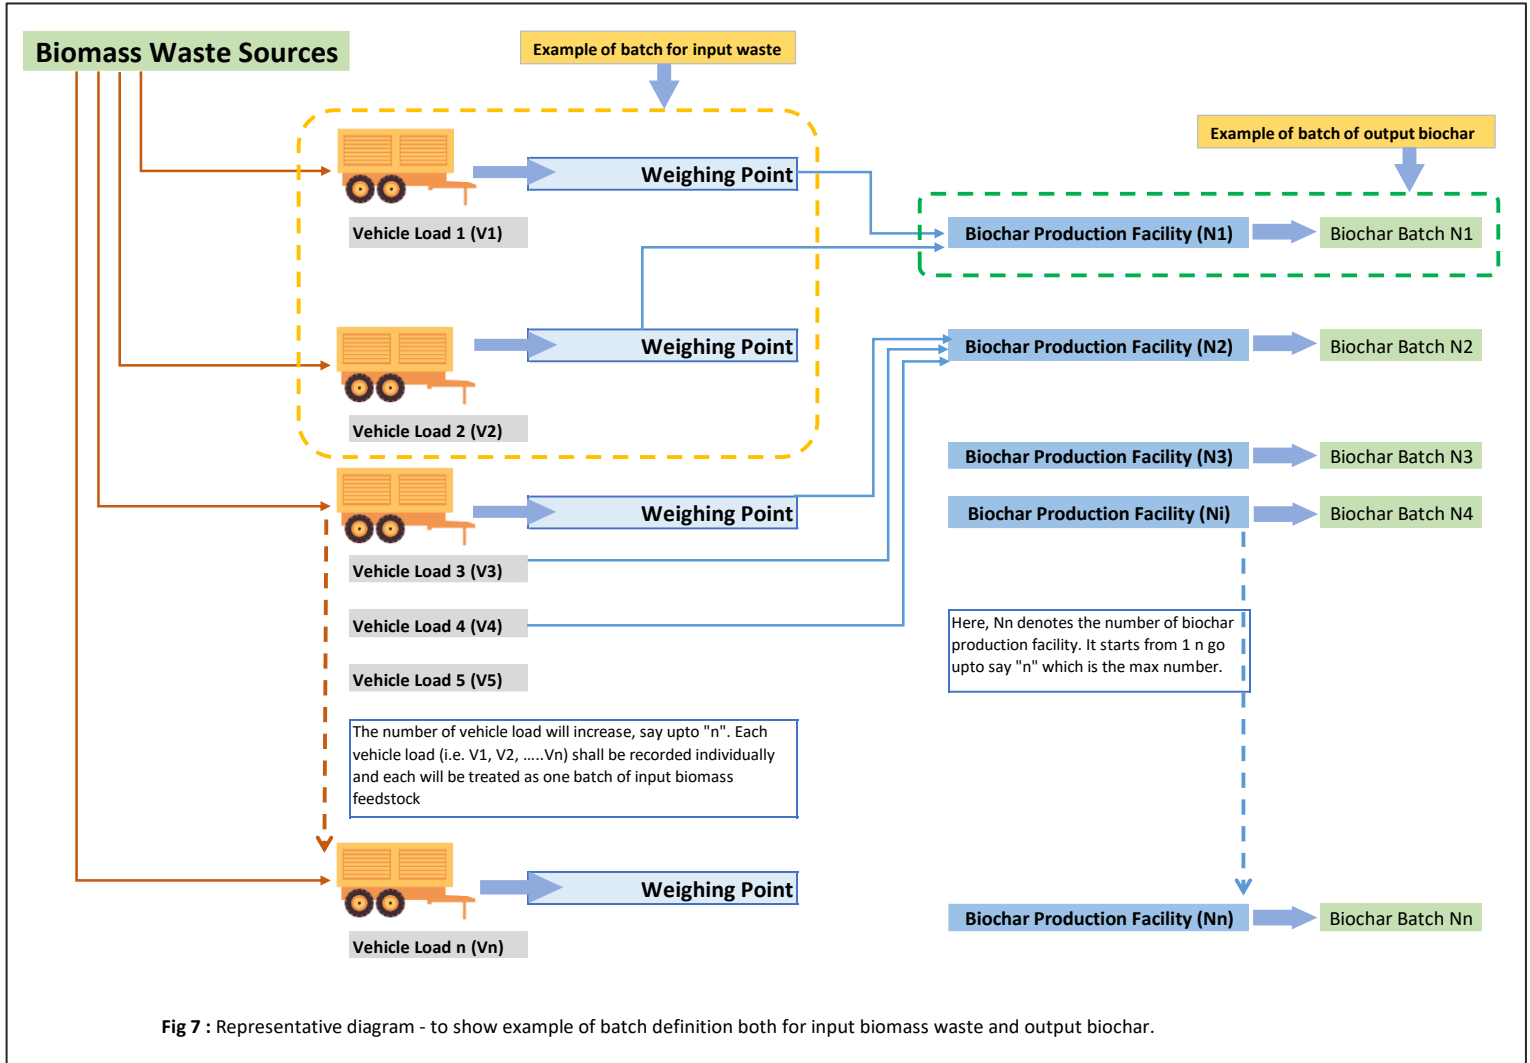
Biomass Waste Sources

Example of batch for input waste

Example of batch of output biochar

Weighing Point

Vehicle Load 1 (V1)

Biochar Production Facility (N1)

Biochar Batch N1

Weighing Point

Vehicle Load 2 (V2)

Biochar Production Facility (N2)

Biochar Batch N2

Biochar Production Facility (N3)

Biochar Batch N3

Weighing Point

Biochar Production Facility (Ni)

Biochar Batch N4

Vehicle Load 3 (V3)

Vehicle Load 4 (V4)

Vehicle Load 5 (V5)

Here, Nn denotes the number of biochar production facility. It starts from 1 n go upto say "n" which is the max number.

The number of vehicle load will increase, say upto "n". Each vehicle load (i.e. V1, V2, .....Vn) shall be recorded individually and each will be treated as one batch of input biomass feedstock

Weighing Point

Vehicle Load n (Vn)

Biochar Production Facility (Nn)

Biochar Batch Nn

**Fig 7 :** Representative diagram - to show example of batch definition both for input biomass waste and output biochar.